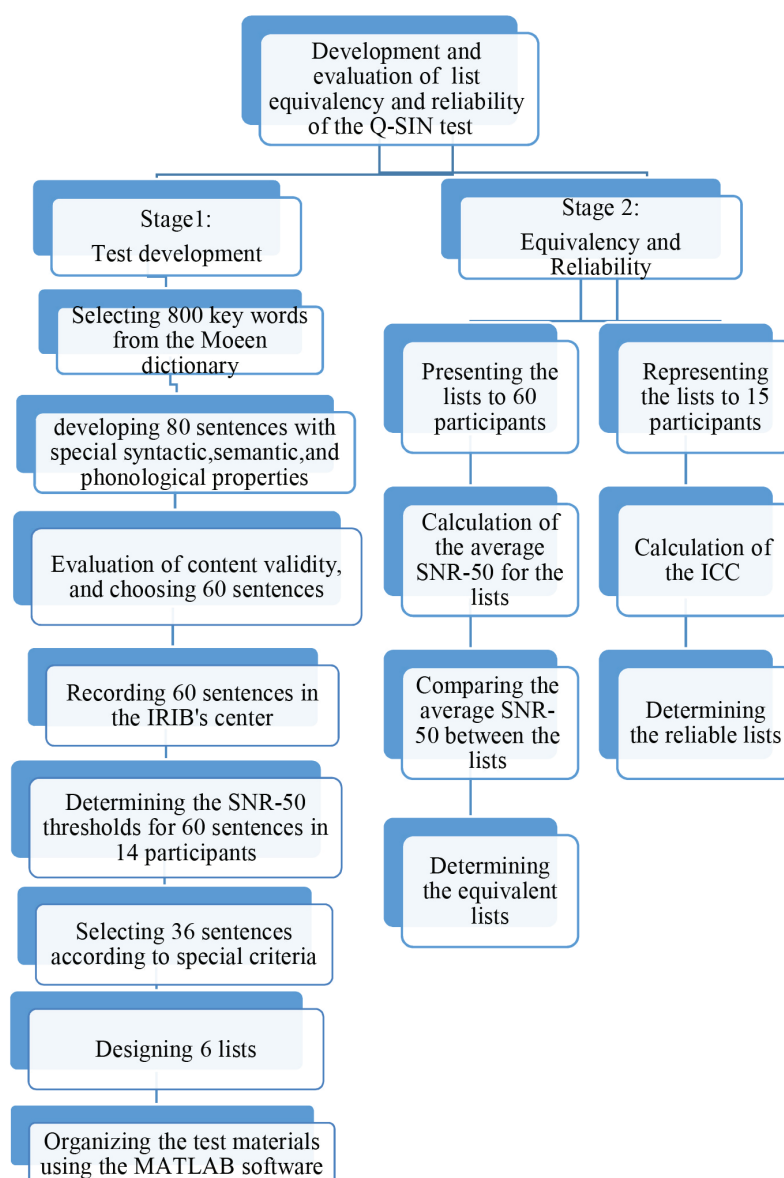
Development and evaluation of list equivalency and reliability of the Q-SIN test

Stage1:
Test development

Selecting 800 key words from the Moeen dictionary

developing 80 sentences with special syntactic,semantic,and phonological properties

Evaluation of content validity, and choosing 60 sentences

Recording 60 sentences in the IRIB's center

Determining the SNR-50 thresholds for 60 sentences in 14 participants

Selecting 36 sentences according to special criteria

Designing 6 lists

Organizing the test materials using the MATLAB software

Stage 2:
Equivalency and Reliability

Presenting the lists to 60 participants

Calculation of the average SNR-50 for the lists

Comparing the average SNR-50 between the lists

Determining the equivalent lists

Representing the lists to 15 participants

Calculation of the ICC

Determining the reliable lists